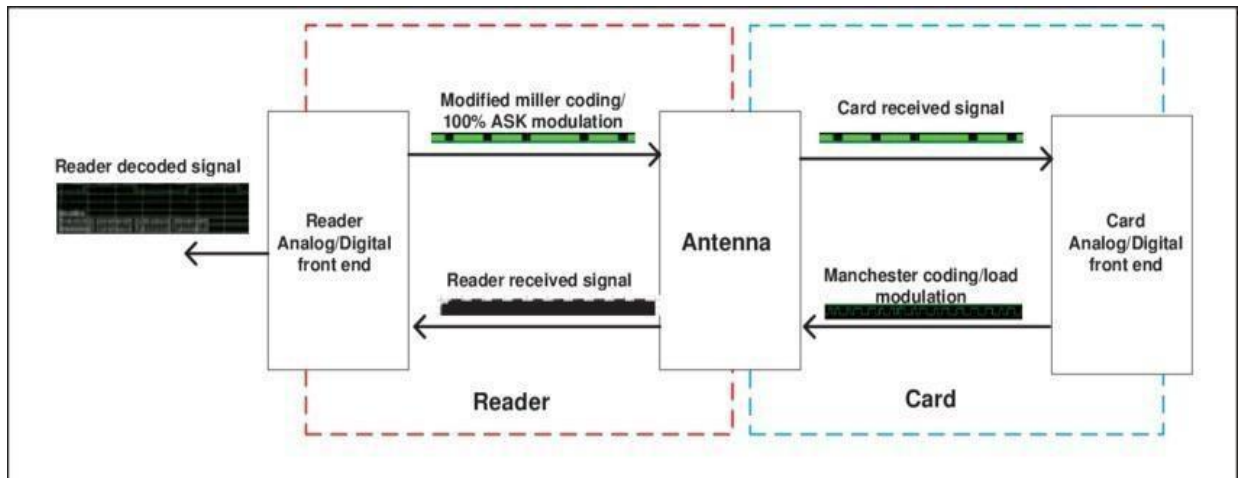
Reader decoded signal

Reader Analog/Digital front end

Modified miller coding/ 100% ASK modulation

Reader received signal

Antenna

Card received signal

Manchester coding/load modulation

Card Analog/Digital front end

Reader

Card